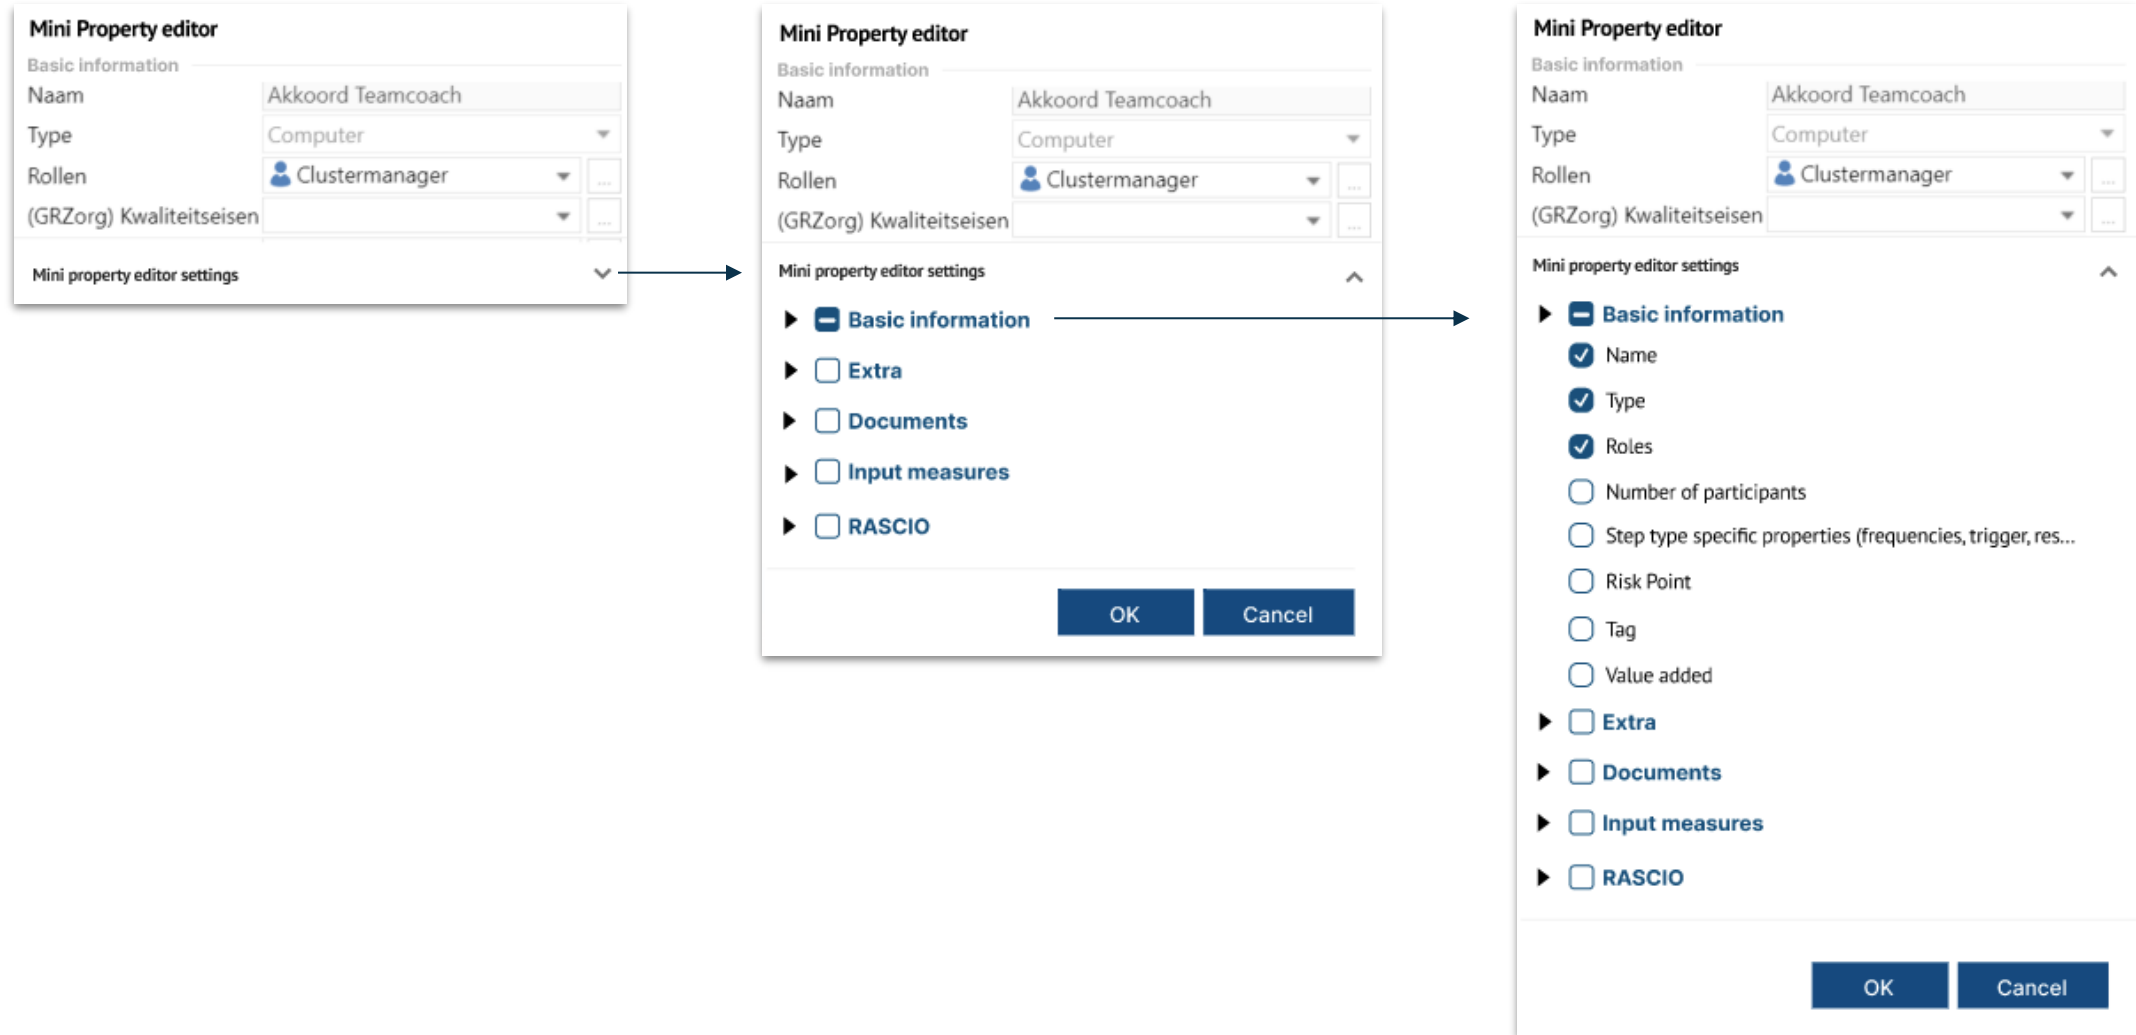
Mini Property editor

Basic information

| | |
|---|---|
| Naam | Akkoord Teamcoach |
| Type | Computer |
| Rollen | Clustermanager |
| (GRZorg) Kwaliteitseisen | |

Mini property editor settings

Mini Property editor

Basic information

| | |
|---|---|
| Naam | Akkoord Teamcoach |
| Type | Computer |
| Rollen | Clustermanager |
| (GRZorg) Kwaliteitseisen | |

Mini property editor settings

Basic information

Extra

Documents

Input measures

RASCIO

OK Cancel

Mini Property editor

Basic information

| | |
|---|---|
| Naam | Akkoord Teamcoach |
| Type | Computer |
| Rollen | Clustermanager |
| (GRZorg) Kwaliteitseisen | |

Mini property editor settings

Basic information

Name

Type

Roles

Number of participants

Step type specific properties (frequencies, trigger, res...

Risk Point

Tag

Value added

Extra

Documents

Input measures

RASCIO

OK Cancel